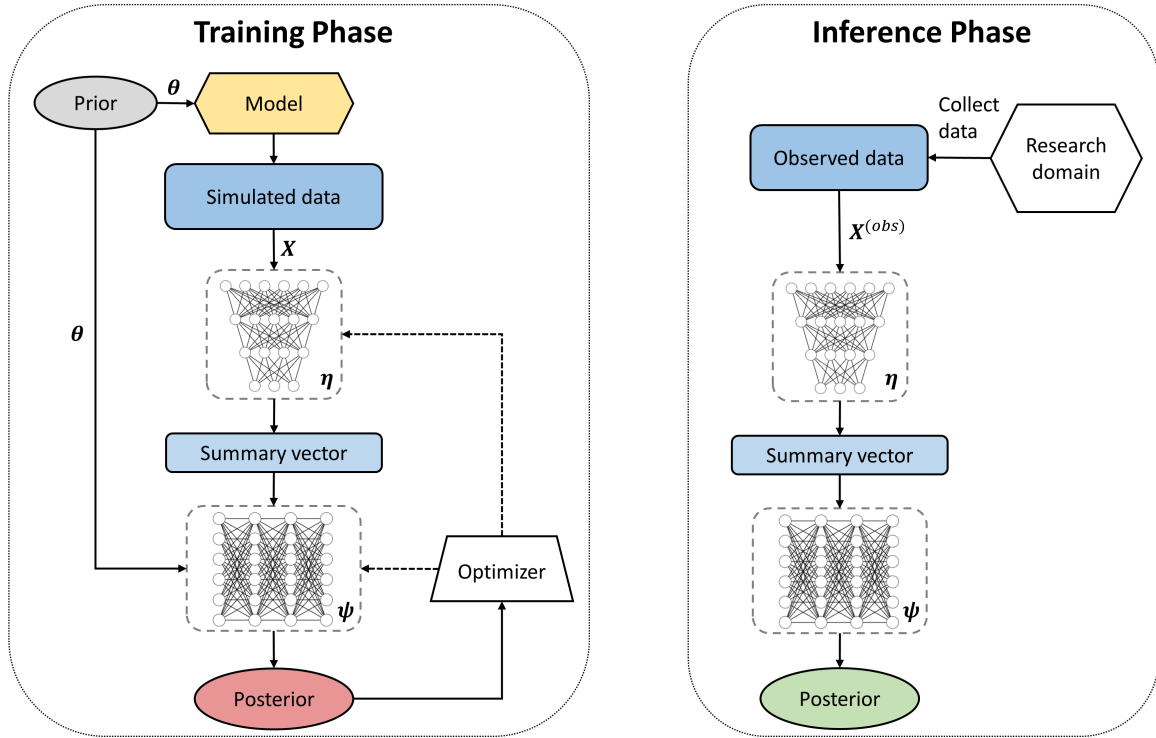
Training Phase

Prior

$\boldsymbol{\theta}$

Model

Simulated data

$\boldsymbol{X}$

$\boldsymbol{\theta}$

$\boldsymbol{\eta}$

Summary vector

Optimizer

$\boldsymbol{\psi}$

Posterior

Inference Phase

Collect data

Observed data

Research domain

$\boldsymbol{X}^{(obs)}$

$\boldsymbol{\eta}$

Summary vector

$\boldsymbol{\psi}$

Posterior